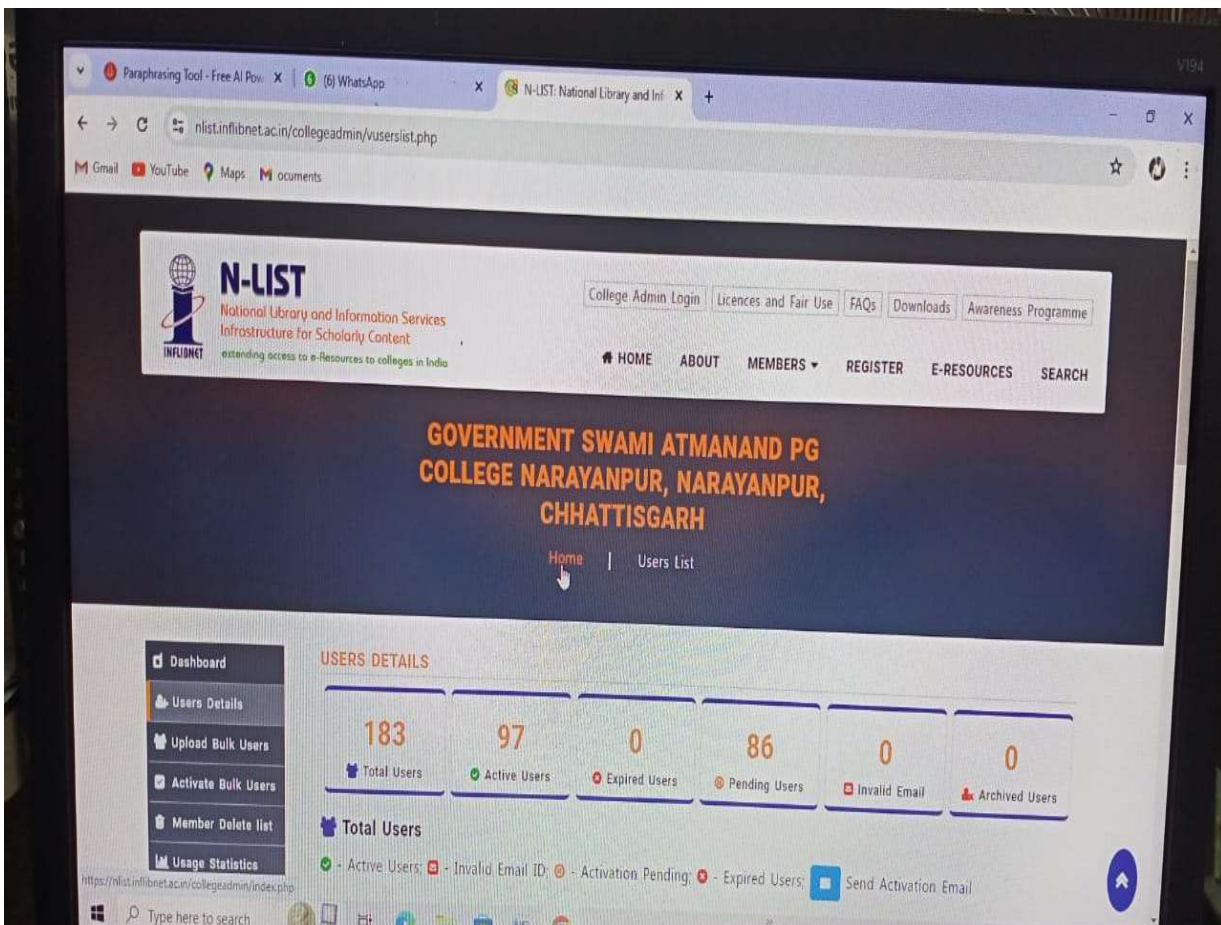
Paraphrasing Tool - Free AI Pow X (6) WhatsApp X N-LIST: National Library and Inf X +

nlist.inflibnet.ac.in/collegeadmin/vuserslist.php

Gmail YouTube Maps ocuments

V194

N-LIST
National Library and Information Services Infrastructure for Scholarly Content
INFLIBNET extending access to e-Resources to colleges in India

College Admin Login | Licences and Fair Use | FAQs | Downloads | Awareness Programme

HOME ABOUT MEMBERS REGISTER E-RESOURCES SEARCH

GOVERNMENT SWAMI ATMANAND PG COLLEGE NARAYANPUR, NARAYANPUR, CHHATTISGARH

Home | Users List

Dashboard
Users Details
Upload Bulk Users
Activate Bulk Users
Member Delete list
Usage Statistics

USERS DETAILS

| 183 | 97 | 0 | 86 | 0 | 0 |
|---|---|---|---|---|---|
| Total Users | Active Users | Expired Users | Pending Users | Invalid Email | Archived Users |

Total Users

- Active Users; - Invalid Email ID; - Activation Pending; - Expired Users; Send Activation Email

https://nlist.inflibnet.ac.in/collegeadmin/index.php

Type here to search